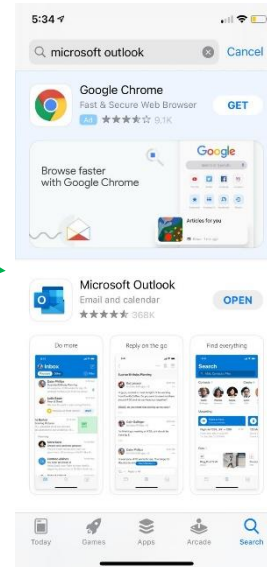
5:34

microsoft outlook
Cancel

Google Chrome
Fast & Secure Web Browser
Ad
9.1K
GET

Browse faster with Google Chrome

Google

Articles for you

Microsoft Outlook
Email and calendar
368K
OPEN

Do more
Reply on the go
Find everything

Inbox

Search

Today
Games
Apps
Arcade
Search